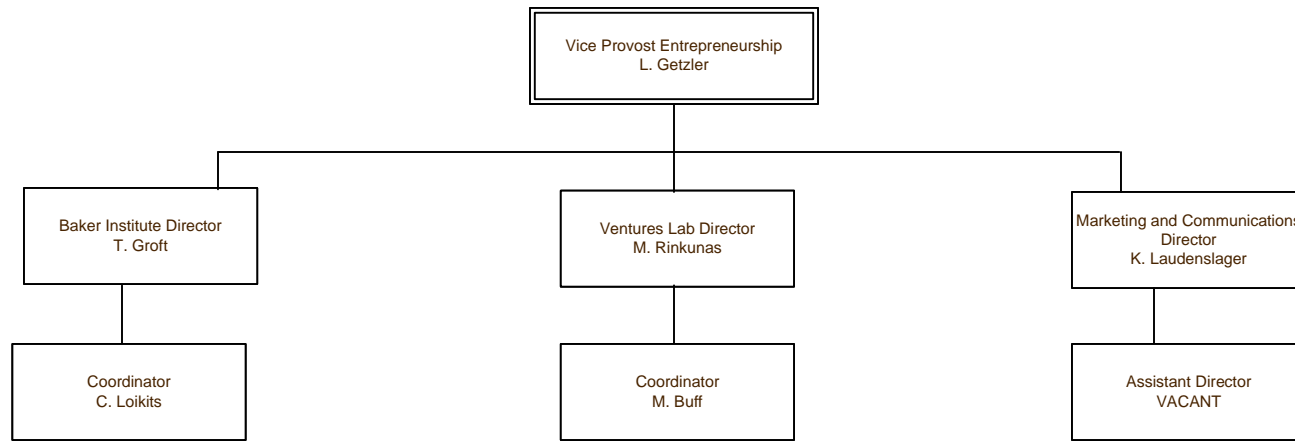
Vice Provost Entrepreneurship
L. Getzler

Baker Institute Director
T. Groft

Ventures Lab Director
M. Rinkunas

Marketing and Communications
Director
K. Laudenslager

Coordinator
C. Loikits

Coordinator
M. Buff

Assistant Director
VACANT